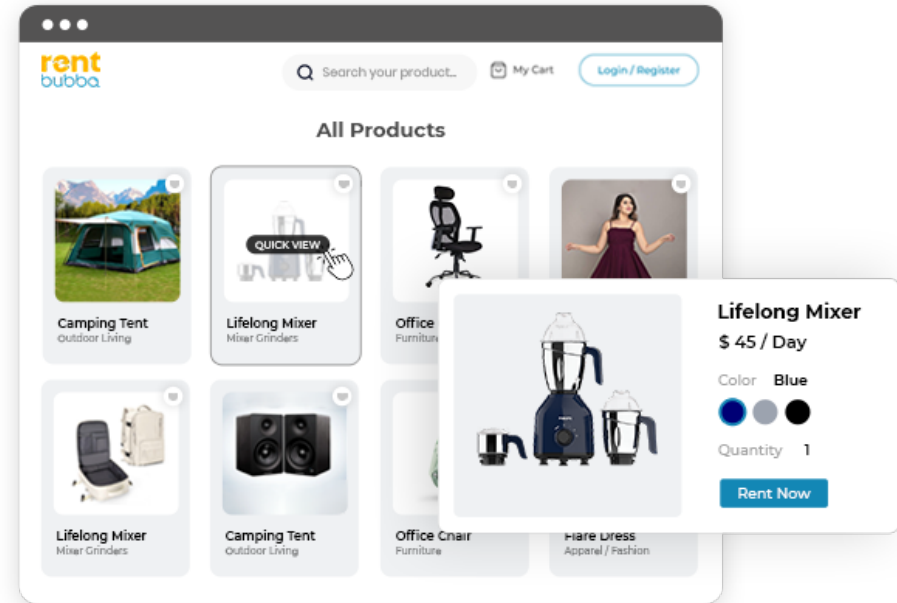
rent bubba

Search your product...

My Cart

Login / Register

All Products

Camping Tent
Outdoor Living

QUICK VIEW

Lifelong Mixer
Mixer Grinders

Office
Furniture

Lifelong Mixer
$ 45 / Day

Color Blue

Quantity 1

Rent Now

Lifelong Mixer
Mixer Grinders

Camping Tent
Outdoor Living

Office Chair
Furniture

Flare Dress
Apparel / Fashion